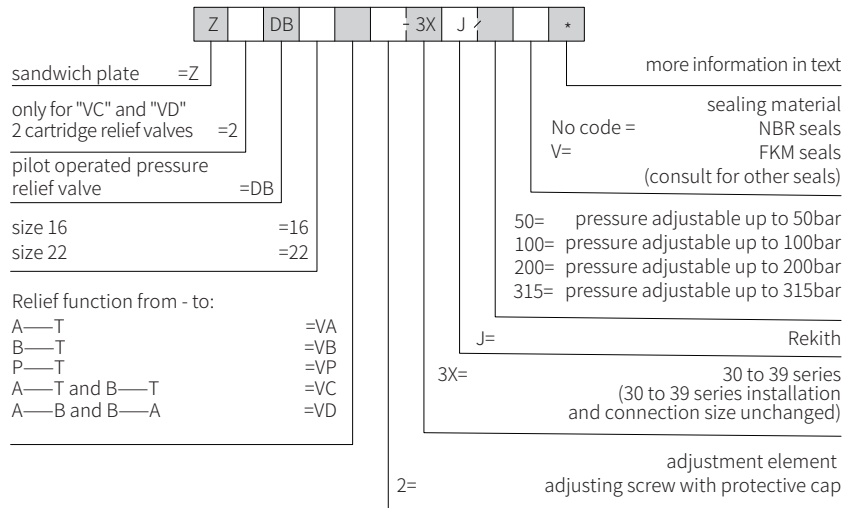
| Z | | DB | | | – 3X | J / | | | * |
|---|---|---|---|---|---|---|---|---|---|

sandwich plate =Z

only for "VC" and "VD" 2 cartridge relief valves =2

pilot operated pressure relief valve =DB

size 16 =16
size 22 =22

Relief function from - to:
A—T =VA
B—T =VB
P—T =VP
A—T and B—T =VC
A—B and B—A =VD

more information in text

sealing material
No code = NBR seals
V= FKM seals
(consult for other seals)

50= pressure adjustable up to 50bar
100= pressure adjustable up to 100bar
200= pressure adjustable up to 200bar
315= pressure adjustable up to 315bar

J= Rekith

3X= 30 to 39 series
(30 to 39 series installation and connection size unchanged)

adjustment element
2= adjusting screw with protective cap